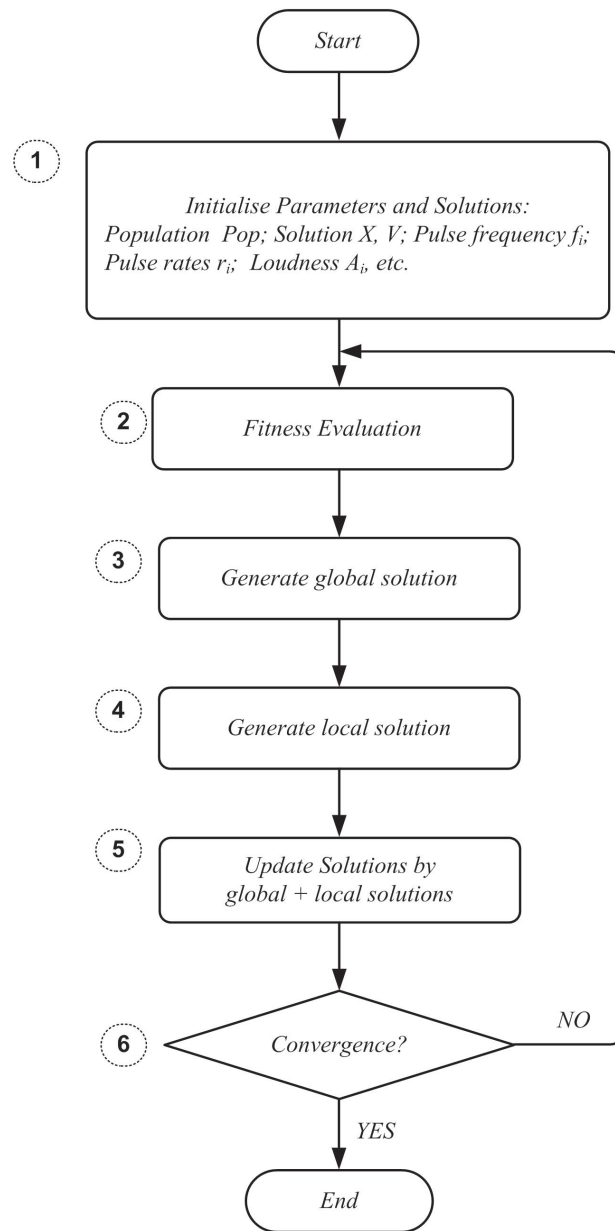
Start

1

Initialise Parameters and Solutions: Population Pop; Solution X, V; Pulse frequency $f_i$; Pulse rates $r_i$; Loudness $A_i$, etc.

2

Fitness Evaluation

3

Generate global solution

4

Generate local solution

5

Update Solutions by global + local solutions

6

Convergence?

NO

YES

End